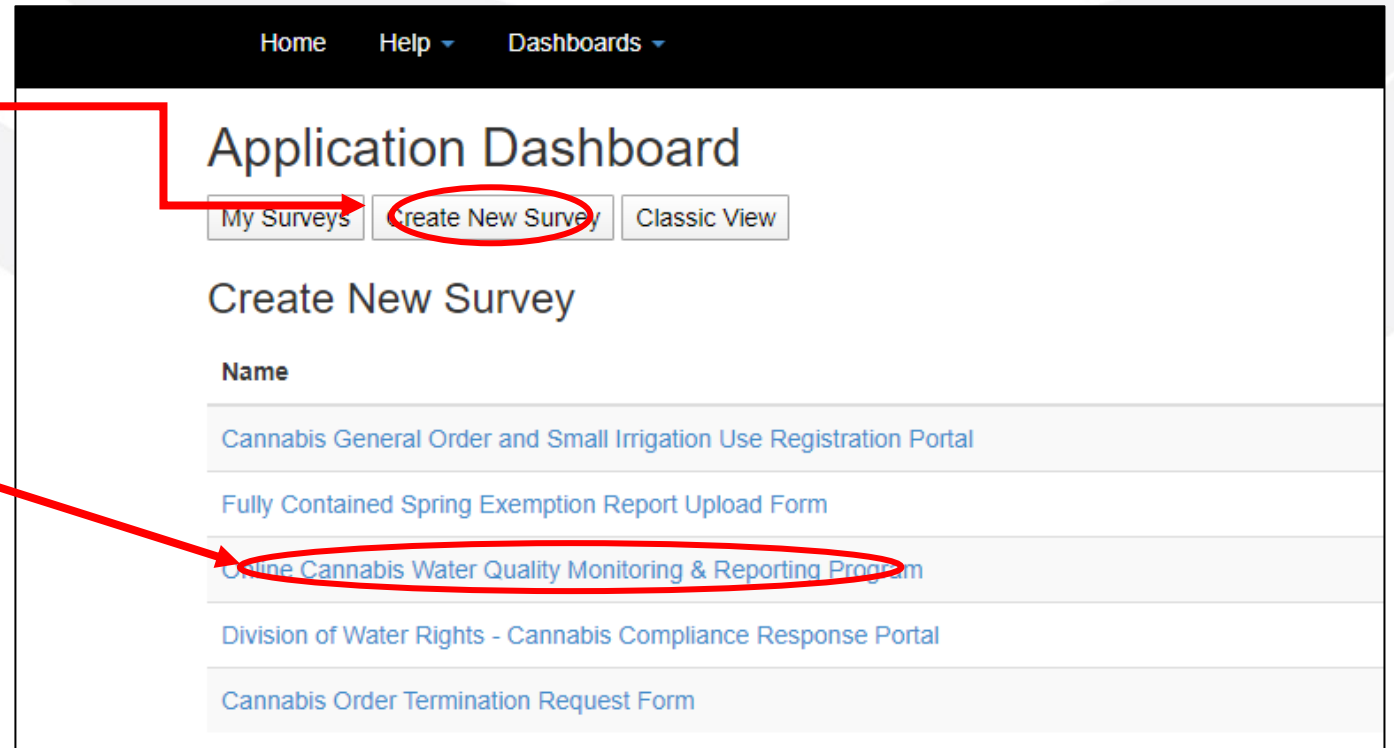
Home Help Dashboards

Application Dashboard

My Surveys Create New Survey Classic View

Create New Survey

| Name |
|---|
| Cannabis General Order and Small Irrigation Use Registration Portal |
| Fully Contained Spring Exemption Report Upload Form |
| Online Cannabis Water Quality Monitoring & Reporting Program |
| Division of Water Rights - Cannabis Compliance Response Portal |
| Cannabis Order Termination Request Form |